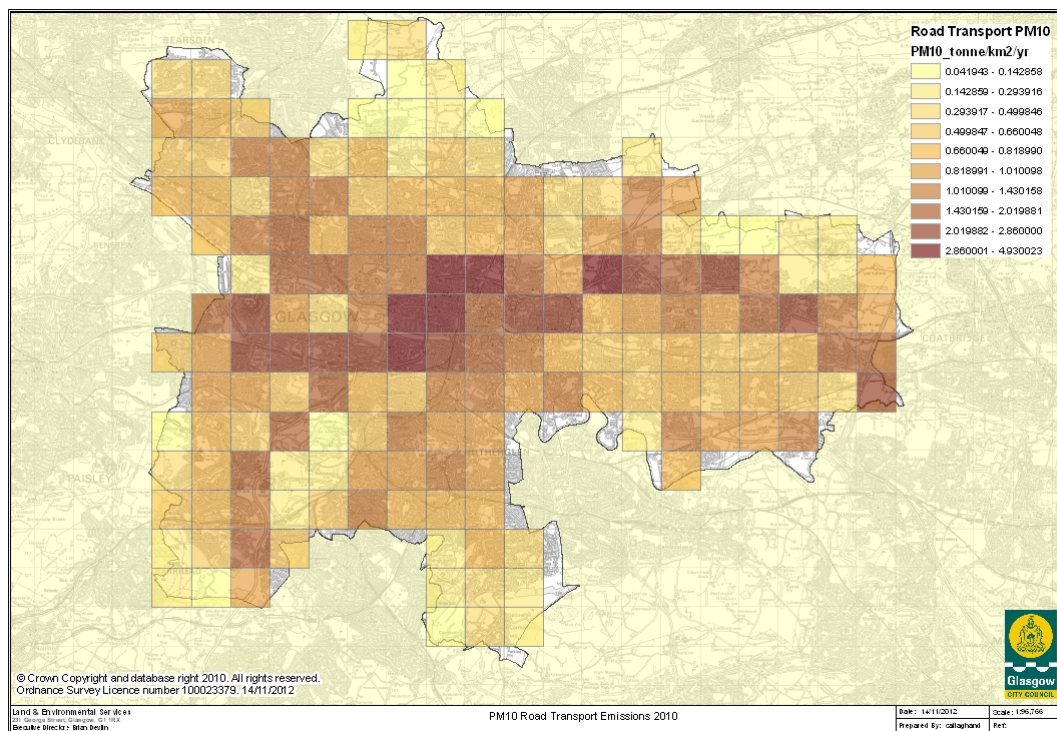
Road Transport PM10
PM10_tonne/km2/yr

0.041943 - 0.142858
0.142859 - 0.293916
0.293917 - 0.499846
0.499847 - 0.660048
0.660049 - 0.818990
0.818991 - 1.010098
1.010099 - 1.430158
1.430159 - 2.019881
2.019882 - 2.860000
2.860001 - 4.930023

BEARSDEN
CLYDEBANK
GLASGOW
COATBRIDGE
PAISLEY
RUTHERGLEN

© Crown Copyright and database right 2010. All rights reserved.
Ordnance Survey Licence number 100023379. 14/11/2012

Glasgow
CITY COUNCIL

Land & Environmental Services
231 George Street, Glasgow, G1 1RX
Executive Director: Brian Devlin

PM10 Road Transport Emissions 2010

Date: 14/11/2012
Scale: 1:96,766
Prepared By: callaghand
Ref: